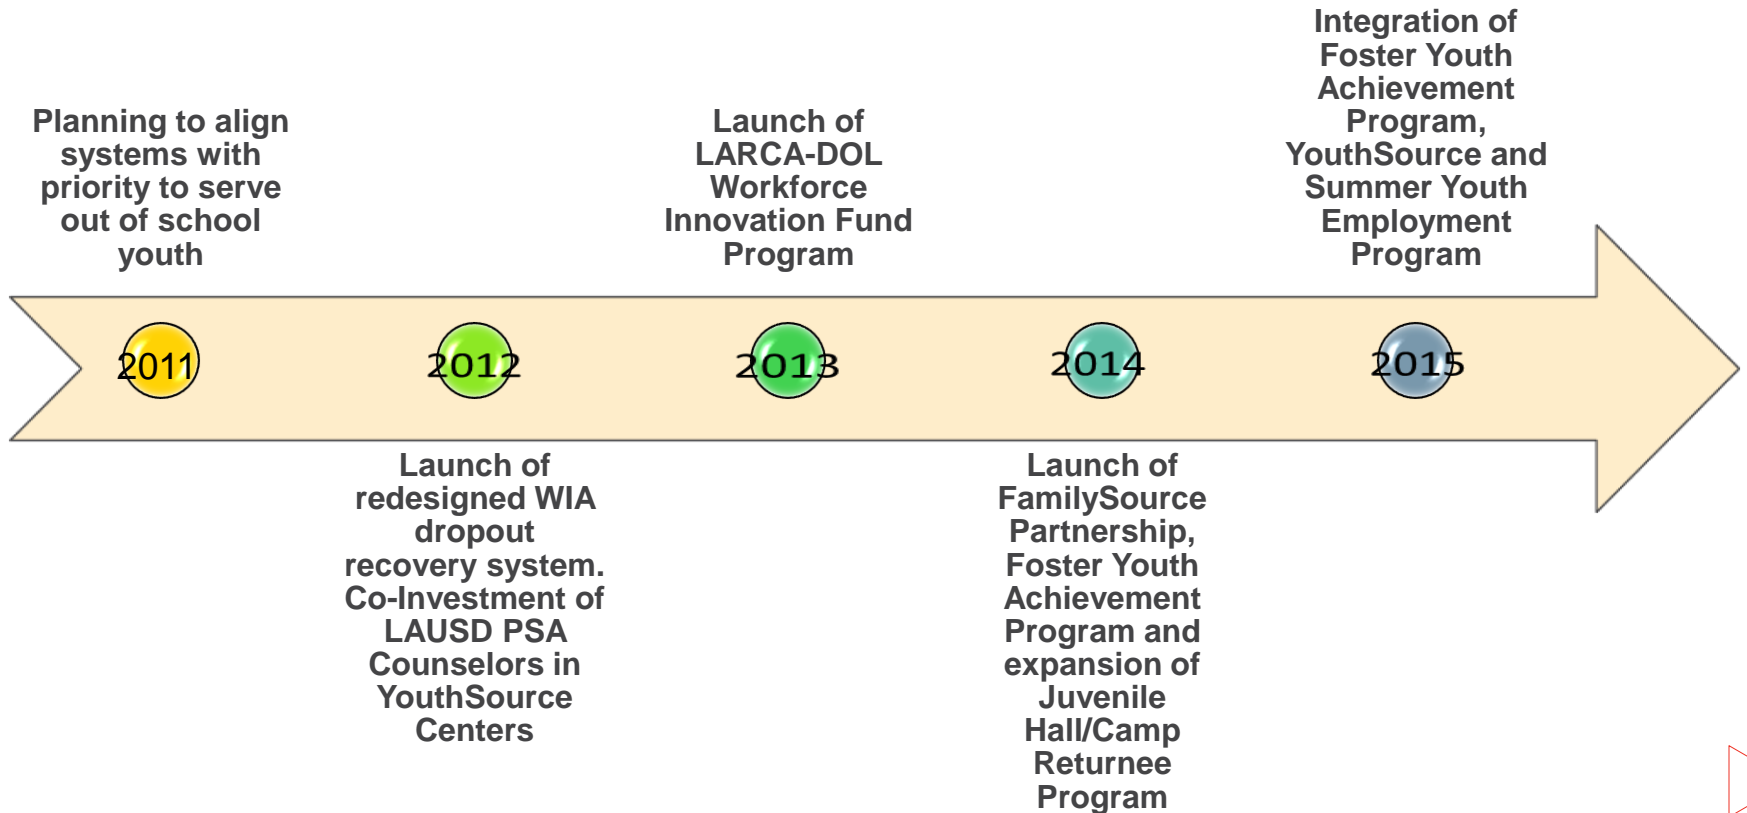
Planning to align systems with priority to serve out of school youth

Launch of LARCA-DOL Workforce Innovation Fund Program

Integration of Foster Youth Achievement Program, YouthSource and Summer Youth Employment Program

2011

2012

2013

2014

2015

Launch of redesigned WIA dropout recovery system. Co-Investment of LAUSD PSA Counselors in YouthSource Centers

Launch of FamilySource Partnership, Foster Youth Achievement Program and expansion of Juvenile Hall/Camp Returnee Program